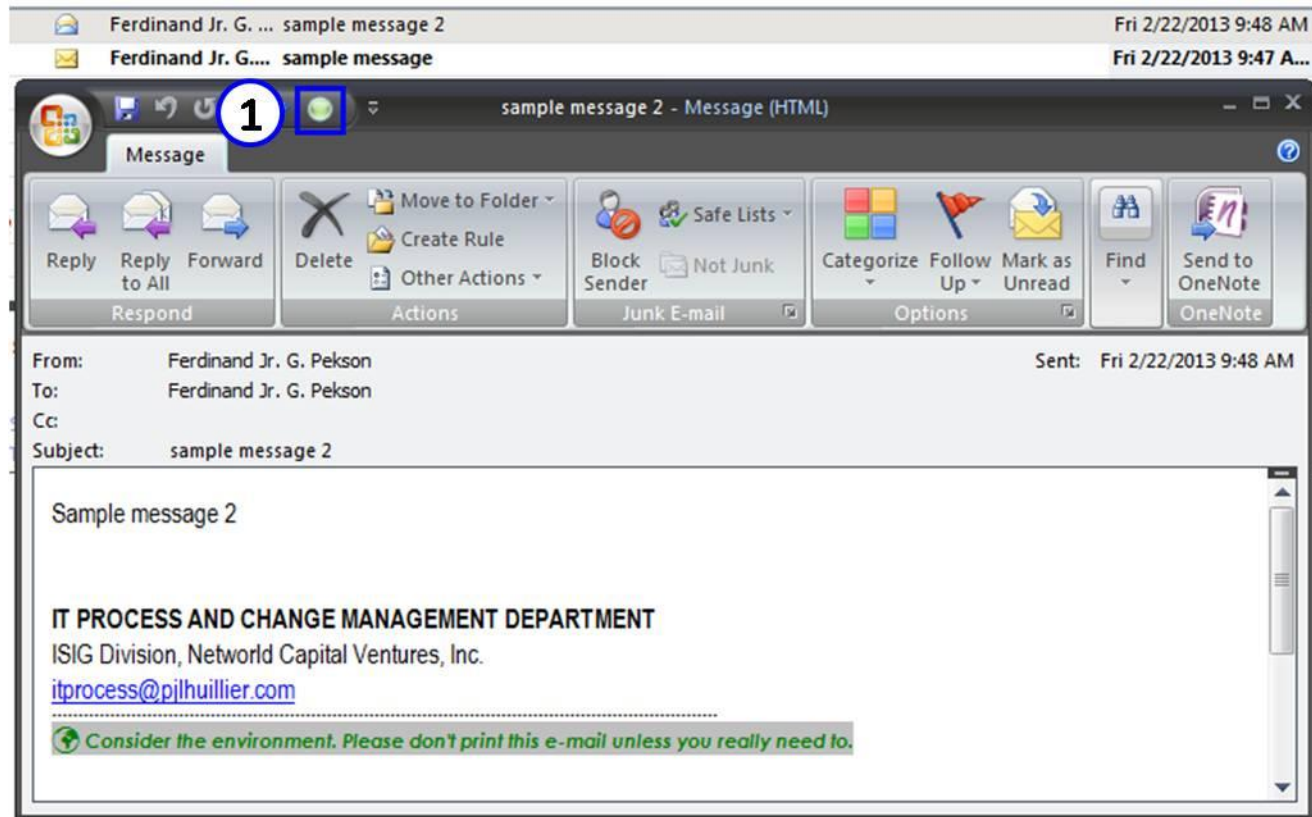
Ferdinand Jr. G. ... sample message 2 Fri 2/22/2013 9:48 AM
Ferdinand Jr. G.... sample message Fri 2/22/2013 9:47 A...

1

sample message 2 - Message (HTML)

Message

Reply
Reply to All
Forward
Respond

Delete
Move to Folder
Create Rule
Other Actions
Actions

Block Sender
Safe Lists
Not Junk
Junk E-mail

Categorize
Follow Up
Mark as Unread
Options

Find

Send to OneNote
OneNote

From: Ferdinand Jr. G. Pekson
Sent: Fri 2/22/2013 9:48 AM
To: Ferdinand Jr. G. Pekson
Cc:
Subject: sample message 2

Sample message 2

IT PROCESS AND CHANGE MANAGEMENT DEPARTMENT
ISIG Division, Networld Capital Ventures, Inc.
itprocess@pjlhuillier.com

Consider the environment. Please don't print this e-mail unless you really need to.